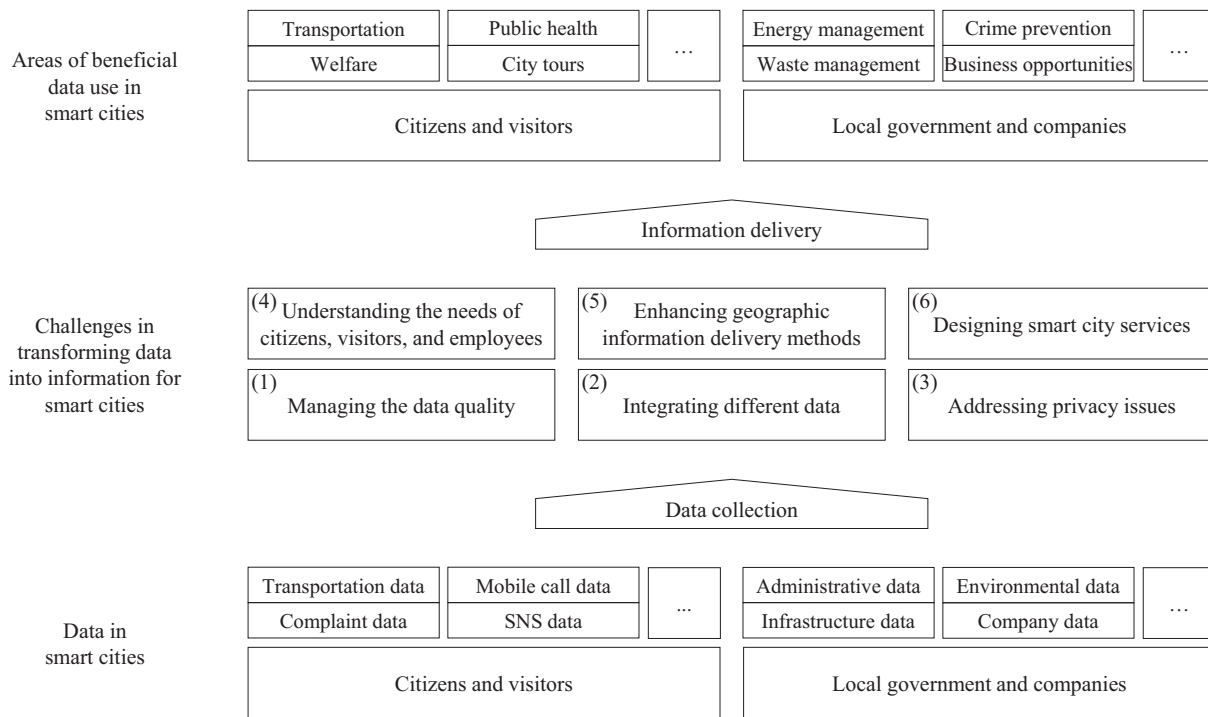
Areas of beneficial data use in smart cities

Transportation
Welfare
Public health
City tours
…
Energy management
Waste management
Crime prevention
Business opportunities
…

Citizens and visitors

Local government and companies

Information delivery

Challenges in transforming data into information for smart cities

(4) Understanding the needs of citizens, visitors, and employees

(5) Enhancing geographic information delivery methods

(6) Designing smart city services

(1) Managing the data quality

(2) Integrating different data

(3) Addressing privacy issues

Data collection

Data in smart cities

Transportation data
Complaint data
Mobile call data
SNS data
...
Administrative data
Infrastructure data
Environmental data
Company data
…

Citizens and visitors

Local government and companies